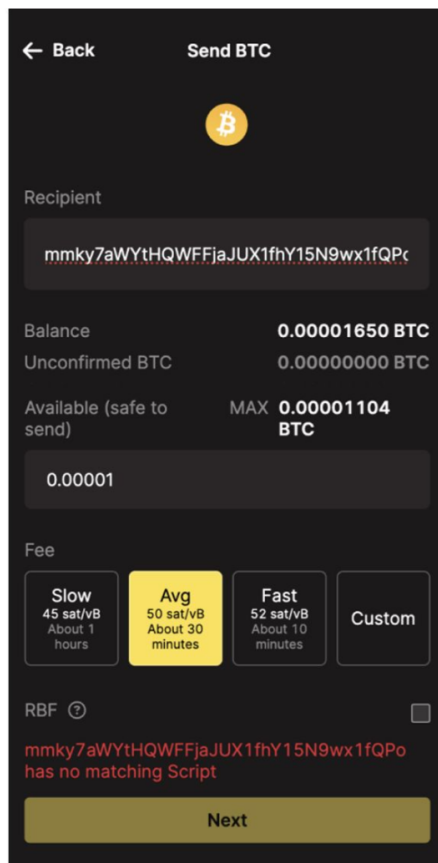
← Back
Send BTC

Recipient

mmky7aWYtHQWFFjaJUX1fhY15N9wx1fQP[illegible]

Balance 0.00001650 BTC
Unconfirmed BTC 0.00000000 BTC
Available (safe to send) MAX 0.00001104 BTC

0.00001

Fee

Slow
45 sat/vB
About 1 hours

Avg
50 sat/vB
About 30 minutes

Fast
52 sat/vB
About 10 minutes

Custom

RBF ?

mmky7aWYtHQWFFjaJUX1fhY15N9wx1fQPo has no matching Script

Next